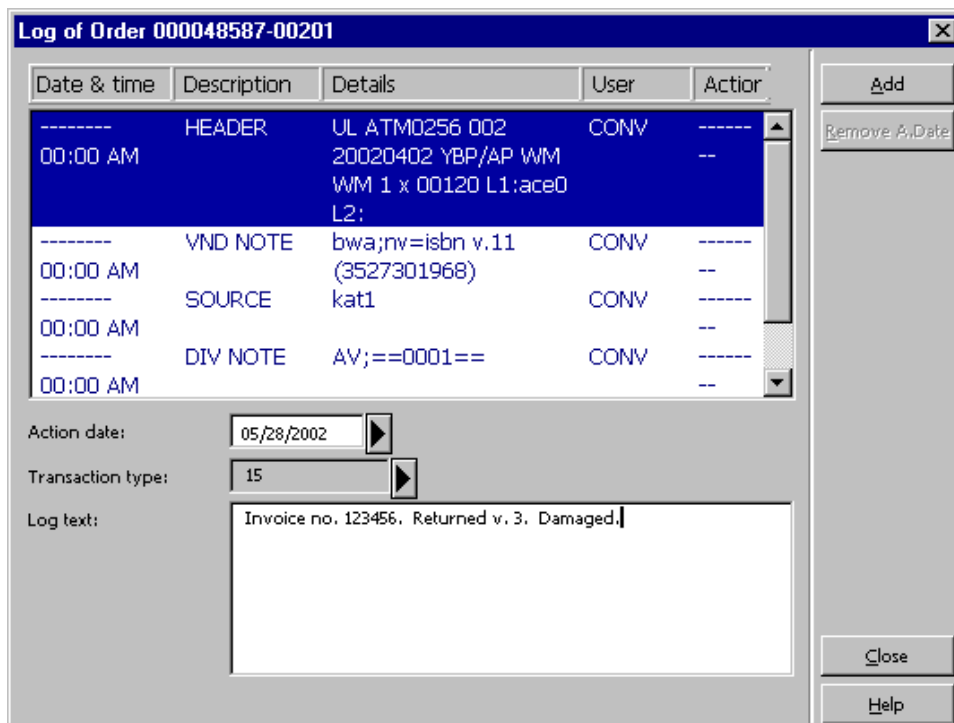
Log of Order 000048587-00201

| Date & time | Description | Details | User | Actior |
|---|---|---|---|---|
| -------- 00:00 AM | HEADER | UL ATM0256 002 20020402 YBP/AP WM WM 1 x 00120 L1:ace0 L2: | CONV | -------- |
| -------- 00:00 AM | VND NOTE | bwa;nv=isbn v.11 (3527301968) | CONV | -------- |
| -------- 00:00 AM | SOURCE | kat1 | CONV | -------- |
| -------- 00:00 AM | DIV NOTE | AV;==0001== | CONV | -------- |

Add
Remove A.Date

Action date: 05/28/2002

Transaction type: 15

Log text: Invoice no. 123456. Returned v. 3. Damaged.

Close
Help